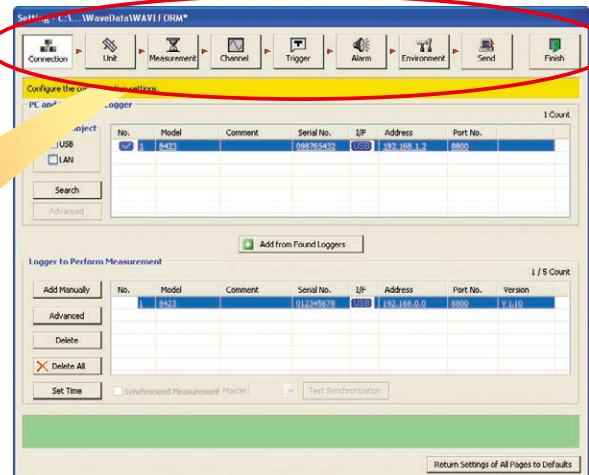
Setting - C:\...\WaveData\WAVEFORM*

Connection | Unit | Measurement | Channel | Trigger | Alarm | Environment | Send | Finish

Configure the co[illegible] settings.

PC and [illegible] Logger

1 Count

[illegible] Object
USB
LAN

| No. | Model | Comment | Serial No. | I/F | Address | Port No. |
|---|---|---|---|---|---|---|
| 1 | 8423 | | 098765432 | USB | 192.168.1.2 | 8800 |

Search
Advanced

Add from Found Loggers

Logger to Perform Measurement

1 / 5 Count

Add Manually
Advanced
Delete
Delete All

| No. | Model | Comment | Serial No. | I/F | Address | Port No. | Version |
|---|---|---|---|---|---|---|---|
| 1 | 8423 | | 012345678 | USB | 192.168.0.0 | 8800 | V 1.10 |

Set Time
Synchronized Measurement Master
Test Synchronization

Return Settings of All Pages to Defaults